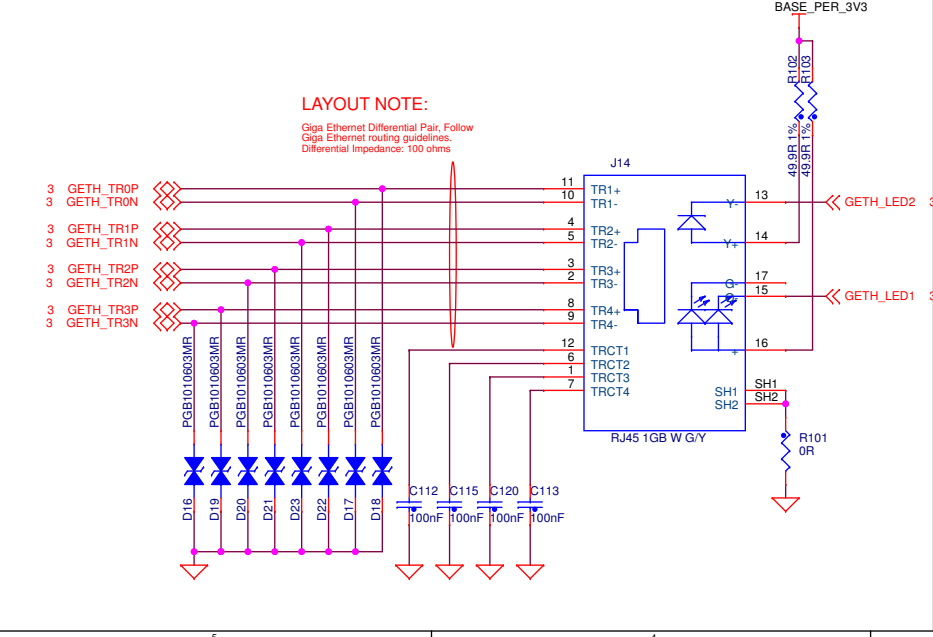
BASE_PER_3V3

LAYOUT NOTE:

Giga Ethernet Differential Pair, Follow Giga Ethernet routing guidelines. Differential Impedance: 100 ohms

R102
R103
49.9R 1%
49.9R 1%

J14

3 GETH_TR0P
3 GETH_TR0N
3 GETH_TR1P
3 GETH_TR1N
3 GETH_TR2P
3 GETH_TR2N
3 GETH_TR3P
3 GETH_TR3N

11 TR1+
10 TR1-
4 TR2+
5 TR2-
3 TR3+
2 TR3-
8 TR4+
9 TR4-
12 TRCT1
6 TRCT2
1 TRCT3
7 TRCT4

Y- 13
Y+ 14
G- 17
G+ 15
+ 16
SH1 SH1
SH2 SH2

GETH_LED2
GETH_LED1

RJ45 1GB W G/Y

R101
0R

PGB1010603MR
PGB1010603MR
PGB1010603MR
PGB1010603MR
PGB1010603MR
PGB1010603MR
PGB1010603MR
PGB1010603MR

D16 D19 D20 D21 D23 D22 D17 D18

C112 100nF
C115 100nF
C120 100nF
C113 100nF

5
4